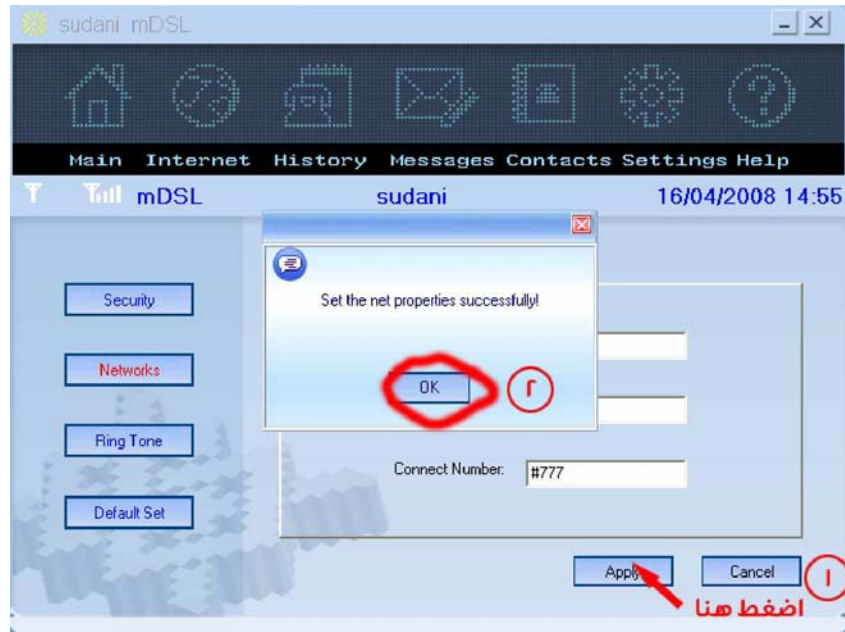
sudani mDSL

Main Internet History Messages Contacts Settings Help

mDSL sudani 16/04/2008 14:55

Security

Networks

Ring Tone

Default Set

Set the net properties successfully!

OK

٢

Connect Number: #777

Apply

Cancel

١

اضغط هنا